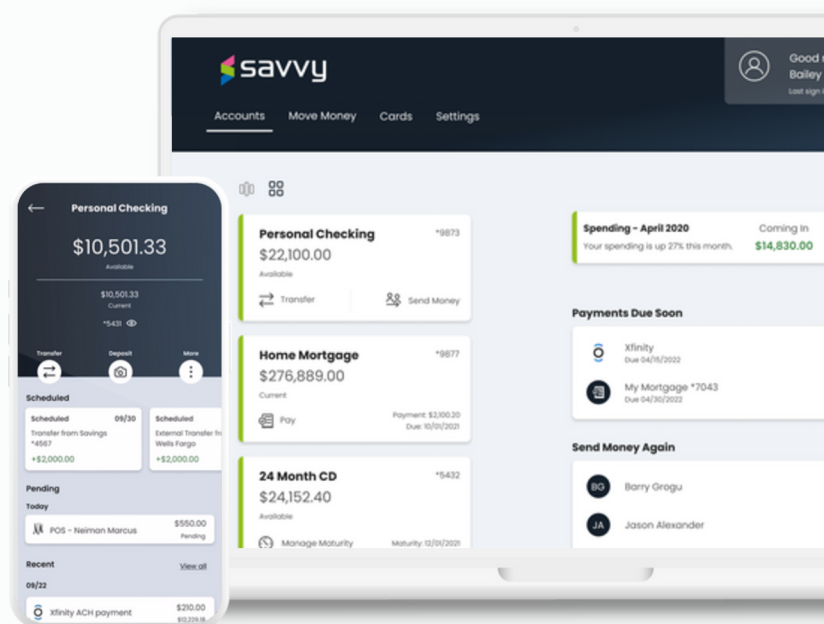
savvy

Accounts Move Money Cards Settings

Good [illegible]
Bailey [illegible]
Last sign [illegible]

Personal Checking *9873
$22,100.00
Available
Transfer Send Money

Home Mortgage *9877
$276,889.00
Current
Pay Payment: $2,100.20 Due: 10/01/2021

24 Month CD *5432
$24,152.40
Available
Manage Maturity Maturity: 12/01/2021

Spending - April 2020
Your spending is up 27% this month.
Coming In
$14,830.00

Payments Due Soon
Xfinity
Due 04/15/2022
My Mortgage *7043
Due 04/30/2022

Send Money Again
BG Barry Grogu
JA Jason Alexander

Personal Checking
$10,501.33
Available
$10,501.33
Current
*5431
Transfer Deposit More

Scheduled
Scheduled 09/30
Transfer from Savings *4567
+$2,000.00
Scheduled
External Transfer fr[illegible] Wells Fargo
+$2,000.00

Pending
Today
POS - Neiman Marcus $550.00
Pending

Recent View all
09/22
Xfinity ACH payment $210.00
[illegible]